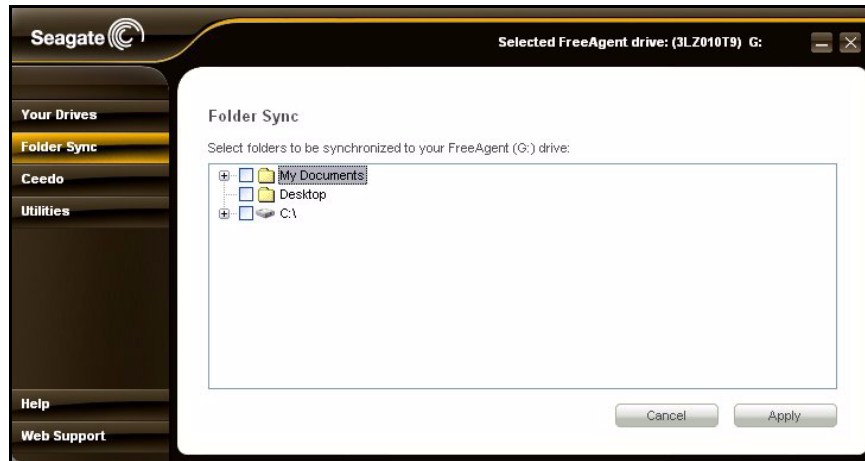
Seagate

Selected FreeAgent drive: (3LZ010T9) G:

Your Drives
Folder Sync
Ceedo
Utilities

Help
Web Support

Folder Sync

Select folders to be synchronized to your FreeAgent (G:) drive:

My Documents
Desktop
C:\

Cancel
Apply